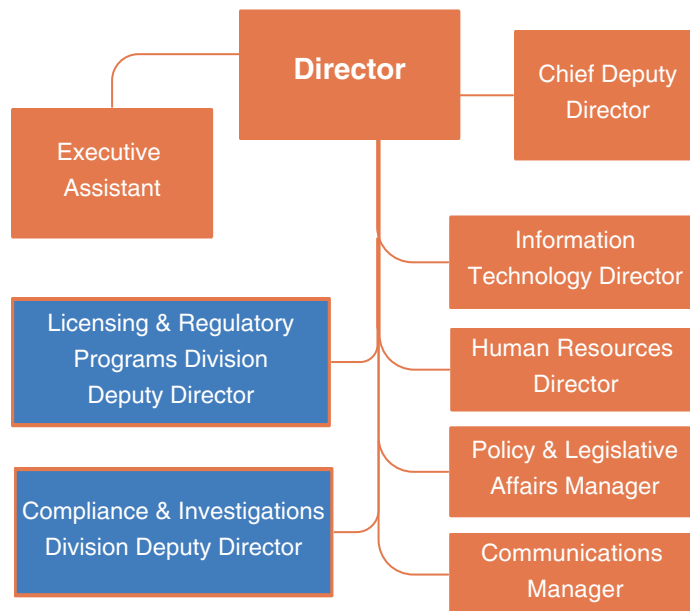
Director

Executive Assistant

Chief Deputy Director

Information Technology Director

Licensing & Regulatory Programs Division Deputy Director

Human Resources Director

Policy & Legislative Affairs Manager

Compliance & Investigations Division Deputy Director

Communications Manager